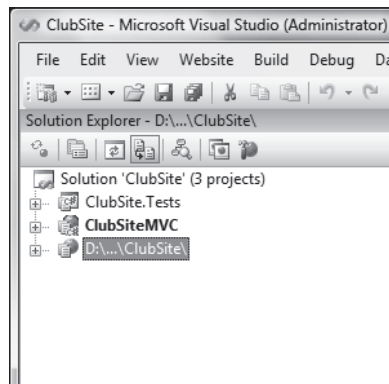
ClubSite - Microsoft Visual Studio (Administrator)

File Edit View Website Build Debug Da

Solution Explorer - D:\...\ClubSite\

Solution 'ClubSite' (3 projects)
ClubSite.Tests
ClubSiteMVC
D:\...\ClubSite\